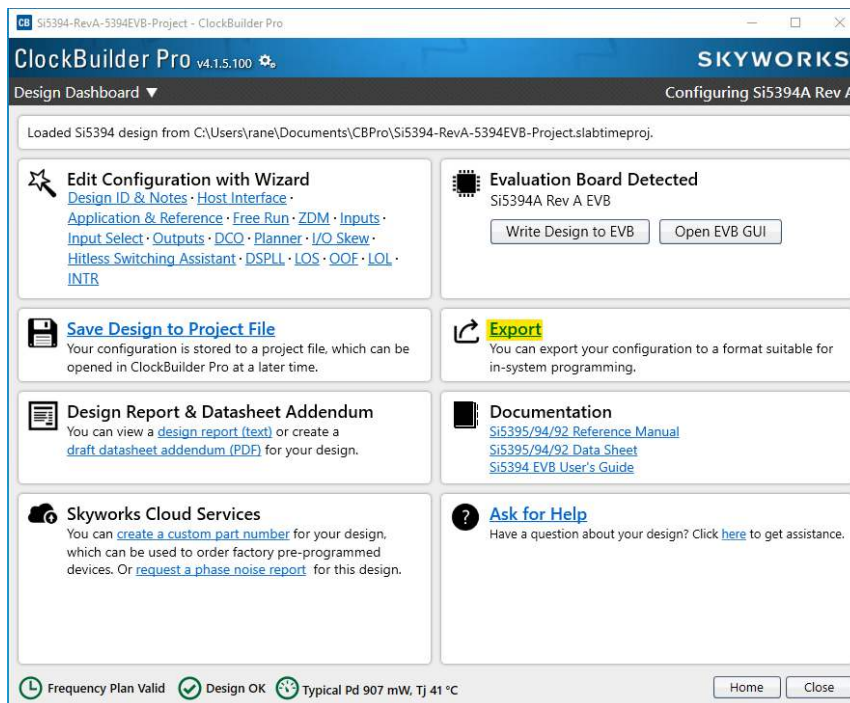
CB Si5394-RevA-5394EVB-Project - ClockBuilder Pro

ClockBuilder Pro v4.1.5.100

SKYWORKS

Design Dashboard ▼

Configuring Si5394A Rev A

Loaded Si5394 design from C:\Users\rane\Documents\CBPro\Si5394-RevA-5394EVB-Project.slabtimeproj.

Edit Configuration with Wizard
Design ID & Notes · Host Interface · Application & Reference · Free Run · ZDM · Inputs · Input Select · Outputs · DCO · Planner · I/O Skew · Hitless Switching Assistant · DSPLL · LOS · OOF · LOL · INTR

Evaluation Board Detected
Si5394A Rev A EVB
Write Design to EVB
Open EVB GUI

Save Design to Project File
Your configuration is stored to a project file, which can be opened in ClockBuilder Pro at a later time.

Export
You can export your configuration to a format suitable for in-system programming.

Design Report & Datasheet Addendum
You can view a design report (text) or create a draft datasheet addendum (PDF) for your design.

Documentation
Si5395/94/92 Reference Manual
Si5395/94/92 Data Sheet
Si5394 EVB User's Guide

Skyworks Cloud Services
You can create a custom part number for your design, which can be used to order factory pre-programmed devices. Or request a phase noise report for this design.

Ask for Help
Have a question about your design? Click here to get assistance.

Frequency Plan Valid
Design OK
Typical Pd 907 mW, Tj 41 °C
Home
Close